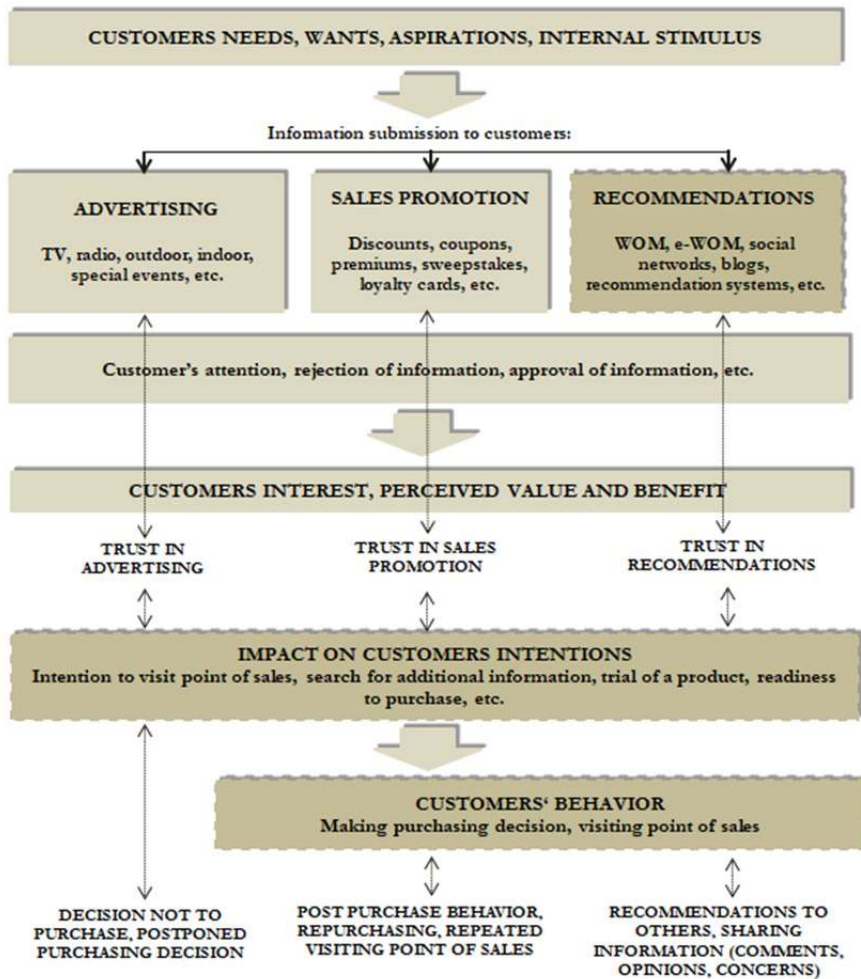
CUSTOMERS NEEDS, WANTS, ASPIRATIONS, INTERNAL STIMULUS

Information submission to customers:

ADVERTISING

TV, radio, outdoor, indoor, special events, etc.

SALES PROMOTION

Discounts, coupons, premiums, sweepstakes, loyalty cards, etc.

RECOMMENDATIONS

WOM, e-WOM, social networks, blogs, recommendation systems, etc.

Customer's attention, rejection of information, approval of information, etc.

CUSTOMERS INTEREST, PERCEIVED VALUE AND BENEFIT

TRUST IN ADVERTISING

TRUST IN SALES PROMOTION

TRUST IN RECOMMENDATIONS

IMPACT ON CUSTOMERS INTENTIONS
Intention to visit point of sales, search for additional information, trial of a product, readiness to purchase, etc.

CUSTOMERS' BEHAVIOR
Making purchasing decision, visiting point of sales

DECISION NOT TO PURCHASE, POSTPONED PURCHASING DECISION

POST PURCHASE BEHAVIOR, REPURCHASING, REPEATED VISITING POINT OF SALES

RECOMMENDATIONS TO OTHERS, SHARING INFORMATION (COMMENTS, OPINIONS, CONCERNS)